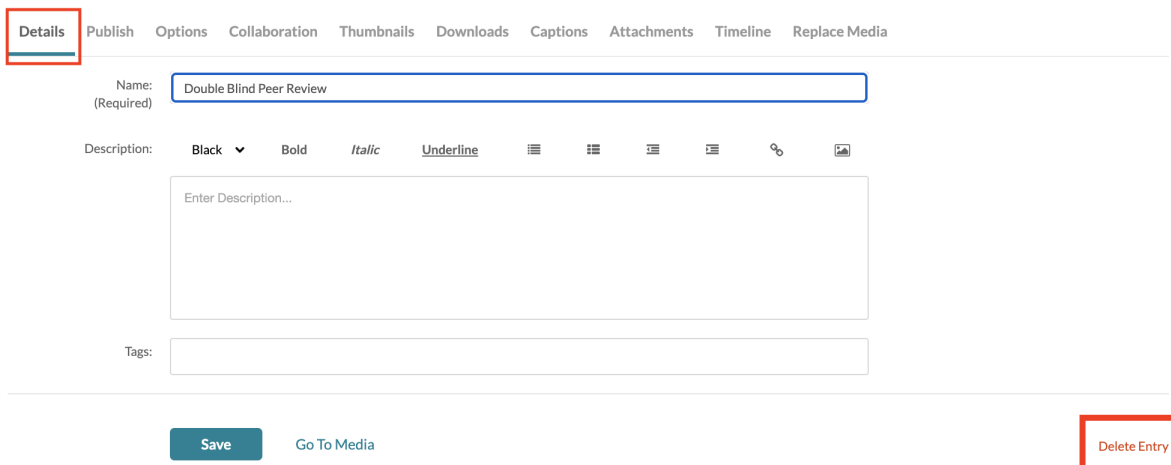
Details Publish Options Collaboration Thumbnails Downloads Captions Attachments Timeline Replace Media

Name: (Required) Double Blind Peer Review

Description: Black Bold Italic Underline

Enter Description...

Tags:

Save Go To Media

Delete Entry